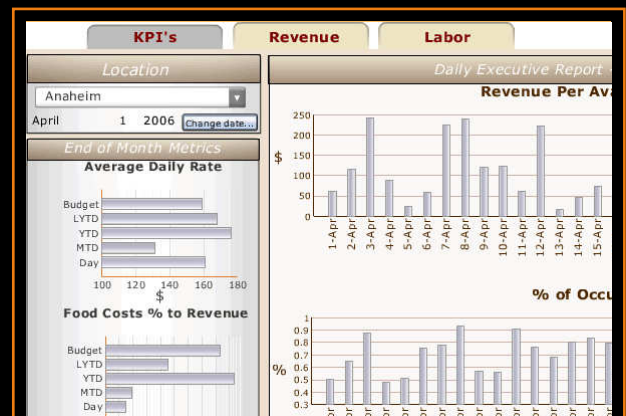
KPI's

Revenue

Labor

Location

Anaheim

April 1 2006 Change date...

End of Month Metrics

Average Daily Rate

Budget
LYTD
YTD
MTD
Day

100 120 140 160 180

$

Food Costs % to Revenue

Budget
LYTD
YTD
MTD
Day

Daily Executive Report -

Revenue Per Av

250
200
150
100
50
0

$

1-Apr
2-Apr
3-Apr
4-Apr
5-Apr
6-Apr
7-Apr
8-Apr
9-Apr
10-Apr
11-Apr
12-Apr
13-Apr
14-Apr
15-Apr

% of Occu

1
0.9
0.8
0.7
0.6
0.5
0.4
0.3

%